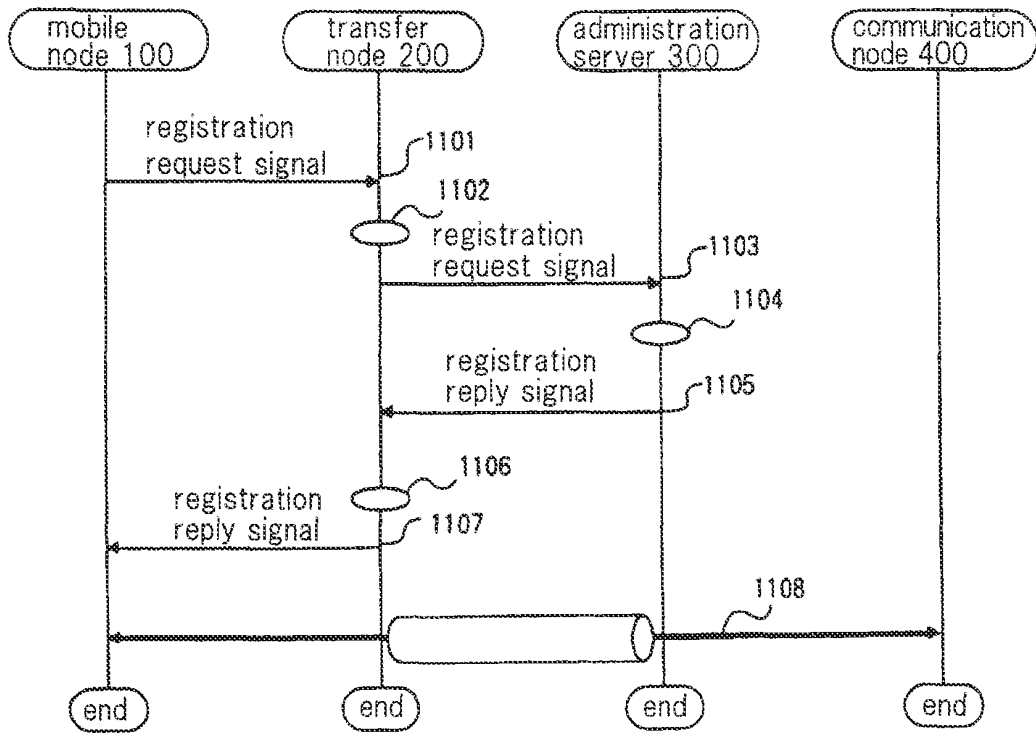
mobile node 100

transfer node 200

administration server 300

communication node 400

registration request signal

1101

1102

registration request signal

1103

1104

registration reply signal

1105

1106

registration reply signal

1107

1108

end

end

end

end